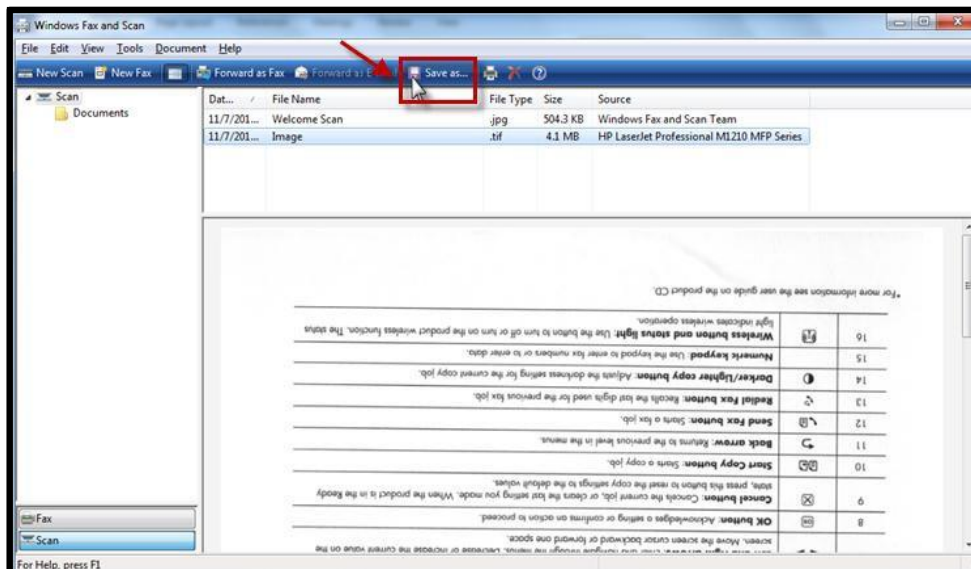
Windows Fax and Scan

File Edit View Tools Document Help

New Scan New Fax Forward as Fax Forward as E-mail Save as...

Scan
Documents

| Dat... | File Name | File Type | Size | Source |
|---|---|---|---|---|
| 11/7/201... | Welcome Scan | .jpg | 504.3 KB | Windows Fax and Scan Team |
| 11/7/201... | Image | .tif | 4.1 MB | HP LaserJet Professional M1210 MFP Series |

*For more information see the user guide on the product CD.

| 16 | | Wireless button and status light: Use the button to turn on or turn off the product wireless function. The status light indicates wireless operation. |
|---|---|---|
| 15 | | Numeric keypad: Use the keypad to enter fax numbers or to enter data. |
| 14 | | Darker/Lighter copy button: Adjusts the darkness setting for the current copy job. |
| 13 | | Redial Fax button: Recalls the last digits used for the previous fax job. |
| 12 | | Send Fax button: Starts a fax job. |
| 11 | | Back arrow: Returns to the previous level in the menus. |
| 10 | | Start Copy button: Starts a copy job. |
| 9 | | Cancel button: Cancels the current job, or clears the last setting you made. When the product is in the Ready state, press this button to reset the copy settings to the default values. |
| 8 | | OK button: Acknowledges a setting or confirms an action to proceed. |
| | | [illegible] screen. Move the screen cursor backward or forward one space. |

Fax
Scan

For Help, press F1